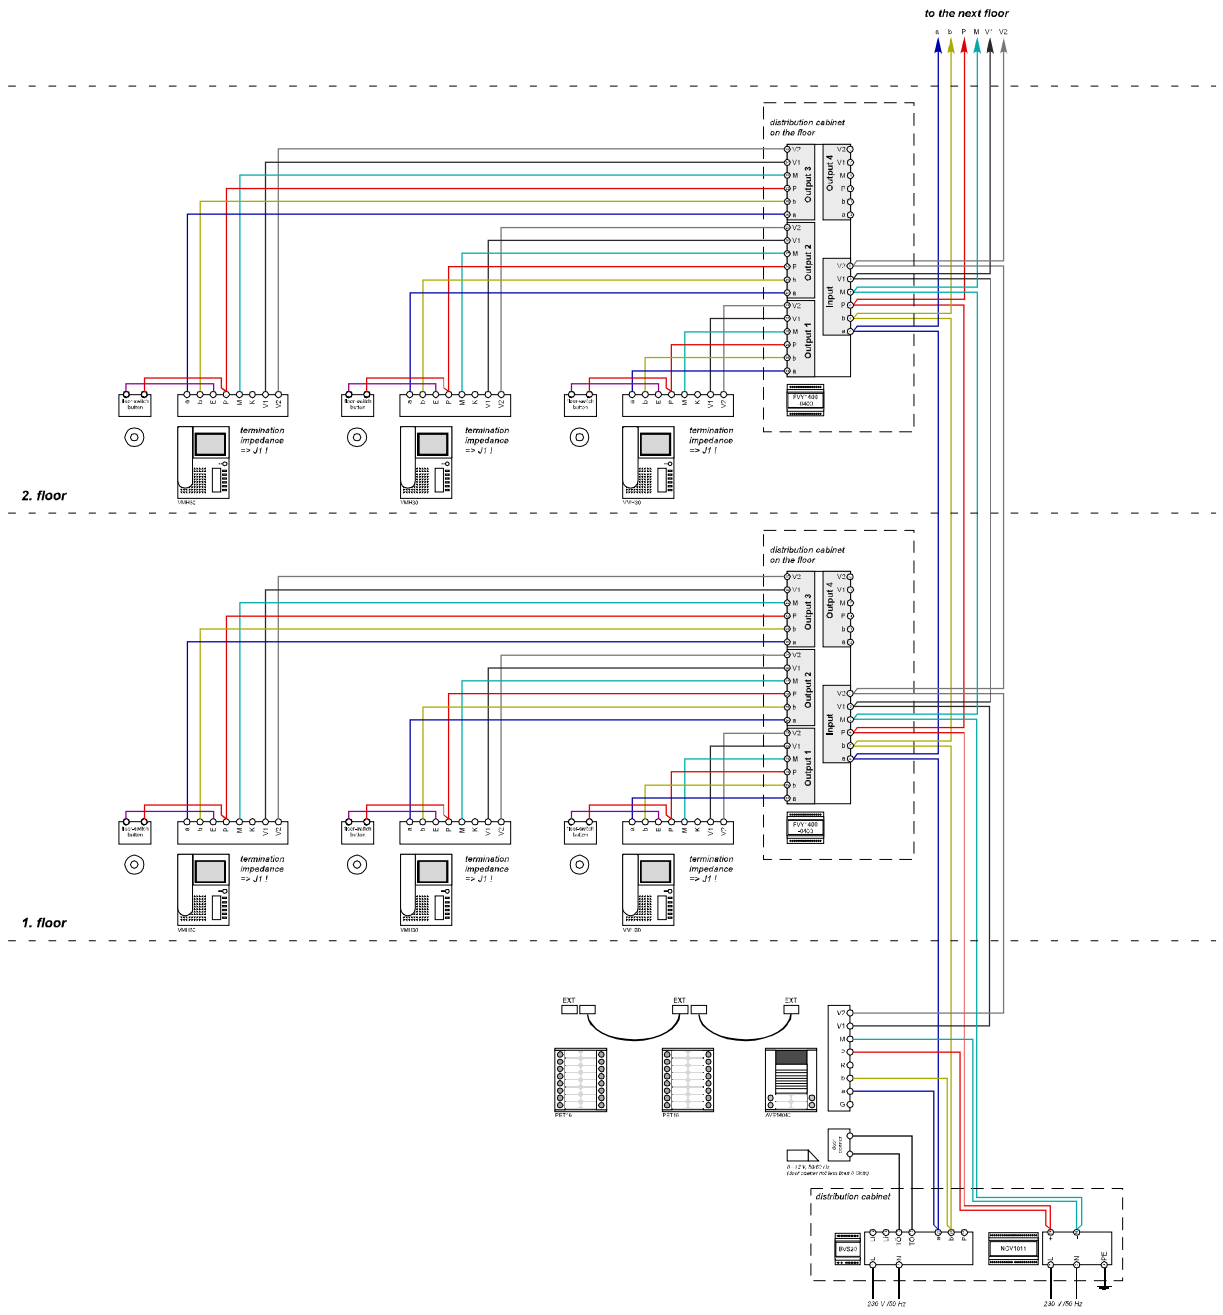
to the next floor

a b P M V¹ V2

distribution cabinet on the floor

V2 V1 M P b a Output 3

V2 V1 M P b a Output 4

V2 V1 M P b a Output 2

V2 V1 M P b a Input

V2 V1 M P b a Output 1

FVY 400 -0400

floor switch button

a b E P M K V1 V2

termination impedance => J1 !

VMH30

VV-30

2. floor

distribution cabinet on the floor

V2 V1 M P b a Output 3

V2 V1 M P b a Output 4

V2 V1 M P b a Output 2

V2 V1 M P b a Input

V2 V1 M P b a Output 1

FVY 400 -0400

floor switch button

a b E P M K V1 V2

termination impedance => J1 !

VMH30

VV-30

1. floor

EXT EXT EXT

PET16 PET16 AVE904C

V2 V1 M P K a b G

door opener

8...12 V, 50/60 Hz (door opener not less than 6 Ohm)

distribution cabinet

BVS20

NGV1011

230 V / 50 Hz

230 V / 50 Hz

PE